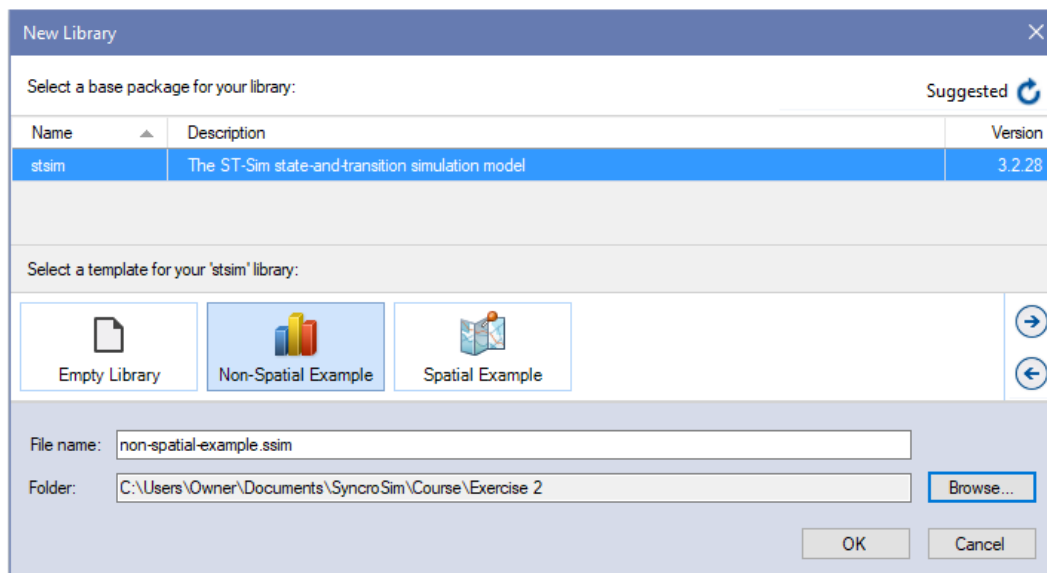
New Library

Select a base package for your library:

Suggested

| Name | Description | Version |
|---|---|---|
| stsim | The ST-Sim state-and-transition simulation model | 3.2.28 |

Select a template for your 'stsim' library:

Empty Library

Non-Spatial Example

Spatial Example

File name: non-spatial-example.ssim

Folder: C:\Users\Owner\Documents\SyncroSim\Course\Exercise 2

Browse...

OK

Cancel